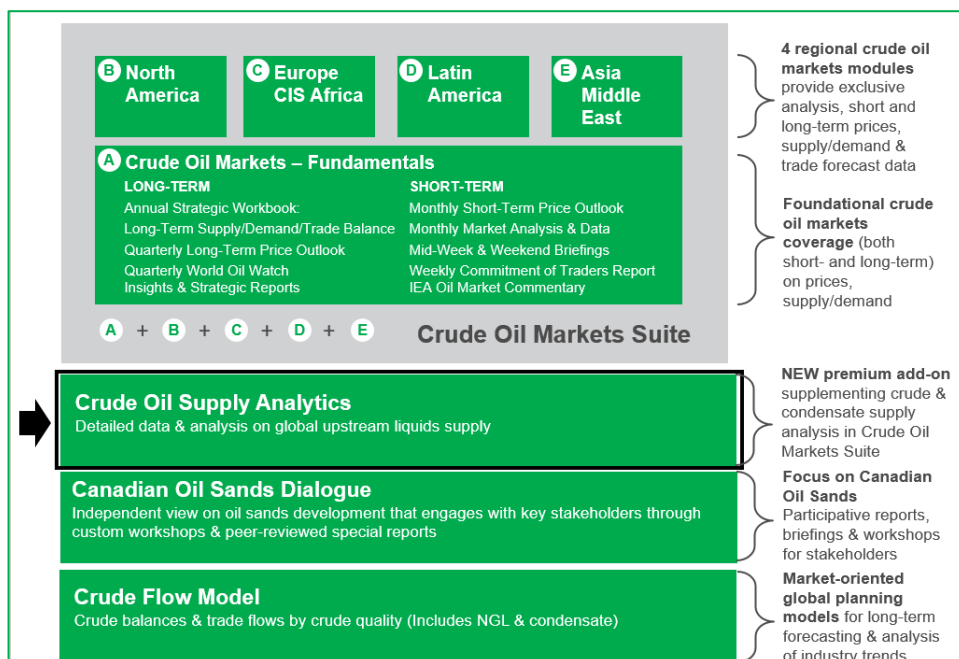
B North America

C Europe CIS Africa

D Latin America

E Asia Middle East

4 regional crude oil markets modules provide exclusive analysis, short and long-term prices, supply/demand & trade forecast data

A Crude Oil Markets – Fundamentals

LONG-TERM
Annual Strategic Workbook:
Long-Term Supply/Demand/Trade Balance
Quarterly Long-Term Price Outlook
Quarterly World Oil Watch
Insights & Strategic Reports

SHORT-TERM
Monthly Short-Term Price Outlook
Monthly Market Analysis & Data
Mid-Week & Weekend Briefings
Weekly Commitment of Traders Report
IEA Oil Market Commentary

Foundational crude oil markets coverage (both short- and long-term) on prices, supply/demand

A + B + C + D + E Crude Oil Markets Suite

Crude Oil Supply Analytics
Detailed data & analysis on global upstream liquids supply

NEW premium add-on supplementing crude & condensate supply analysis in Crude Oil Markets Suite

Canadian Oil Sands Dialogue
Independent view on oil sands development that engages with key stakeholders through custom workshops & peer-reviewed special reports

Focus on Canadian Oil Sands Participative reports, briefings & workshops for stakeholders

Crude Flow Model
Crude balances & trade flows by crude quality (Includes NGL & condensate)

Market-oriented global planning models for long-term forecasting & analysis of industry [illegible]